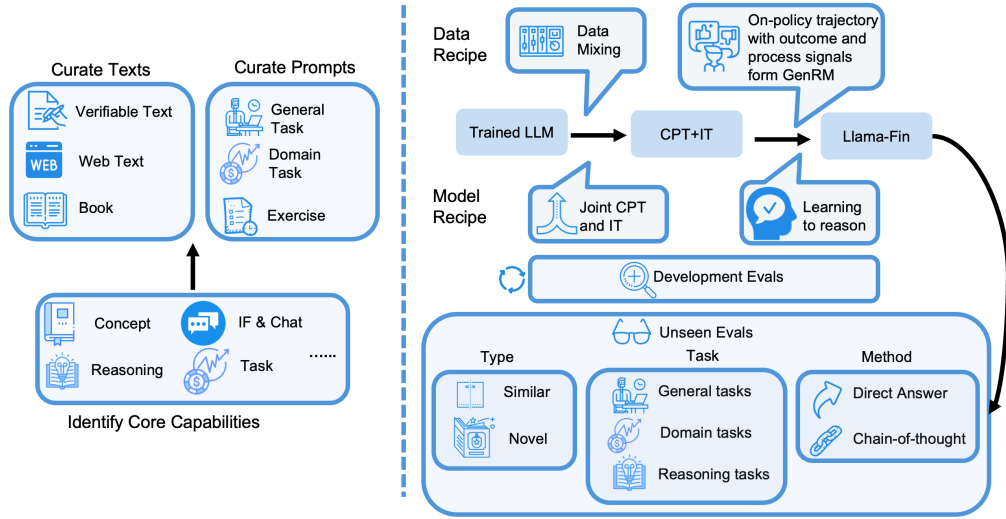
Curate Texts

Verifiable Text

WEB Web Text

Book

Curate Prompts

General Task

Domain Task

Exercise

Concept

IF & Chat

Reasoning

Task

......

Identify Core Capabilities

Data Recipe

Data Mixing

On-policy trajectory with outcome and process signals form GenRM

Trained LLM

CPT+IT

Llama-Fin

Model Recipe

Joint CPT and IT

Learning to reason

Development Evals

Unseen Evals

Type

Similar

Novel

Task

General tasks

Domain tasks

Reasoning tasks

Method

Direct Answer

Chain-of-thought